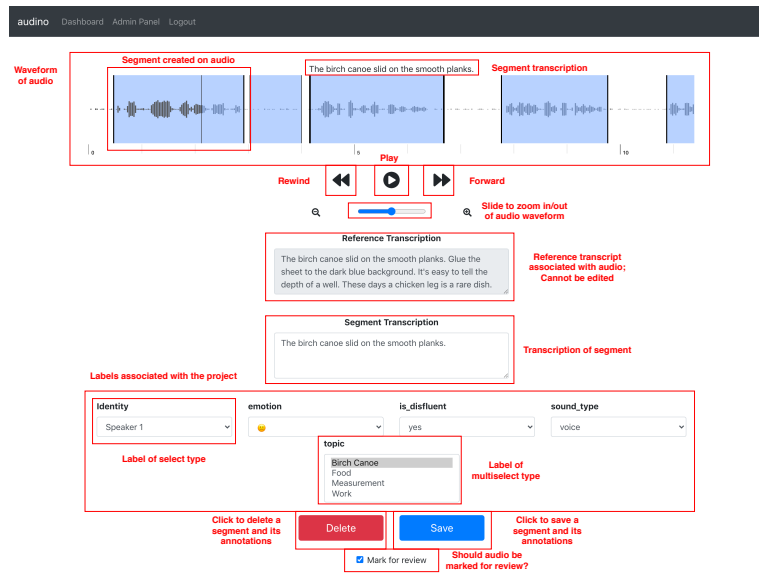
audino Dashboard Admin Panel Logout

Waveform of audio

Segment created on audio

The birch canoe slid on the smooth planks.

Segment transcription

0

5

10

Play

Rewind

Forward

Slide to zoom in/out of audio waveform

Reference Transcription

The birch canoe slid on the smooth planks. Glue the sheet to the dark blue background. It's easy to tell the depth of a well. These days a chicken leg is a rare dish.

Reference transcript associated with audio; Cannot be edited

Segment Transcription

The birch canoe slid on the smooth planks.

Transcription of segment

Labels associated with the project

Identity

Speaker 1

emotion

is_disfluent

yes

sound_type

voice

Label of select type

topic

Birch Canoe
Food
Measurement
Work

Label of multiselect type

Click to delete a segment and its annotations

Delete

Save

Click to save a segment and its annotations

Mark for review

Should audio be marked for review?